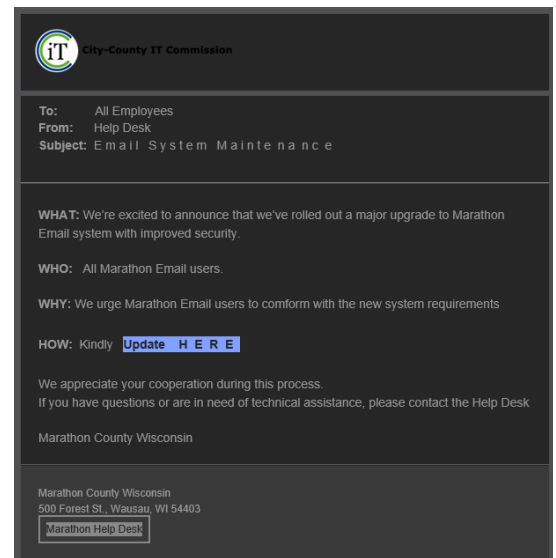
iT City-County IT Commission

To: All Employees
From: Help Desk
Subject: E m a i l S y s t e m M a i n t e n a n c e

WHAT: We're excited to announce that we've rolled out a major upgrade to Marathon Email system with improved security.

WHO: All Marathon Email users.

WHY: We urge Marathon Email users to comform with the new system requirements

HOW: Kindly Update H E R E

We appreciate your cooperation during this process.
If you have questions or are in need of technical assistance, please contact the Help Desk

Marathon County Wisconsin

Marathon County Wisconsin
500 Forest St., Wausau, WI 54403
Marathon Help Desk